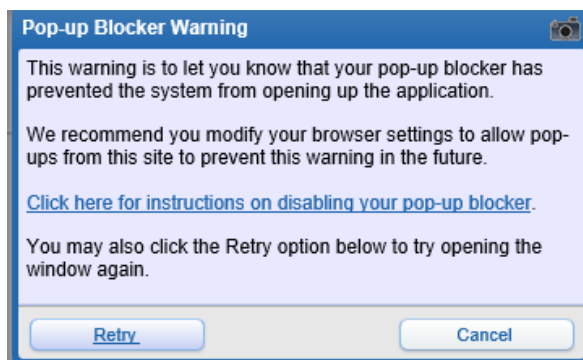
Pop-up Blocker Warning

This warning is to let you know that your pop-up blocker has prevented the system from opening up the application.

We recommend you modify your browser settings to allow pop-ups from this site to prevent this warning in the future.

Click here for instructions on disabling your pop-up blocker.

You may also click the Retry option below to try opening the window again.

Retry

Cancel